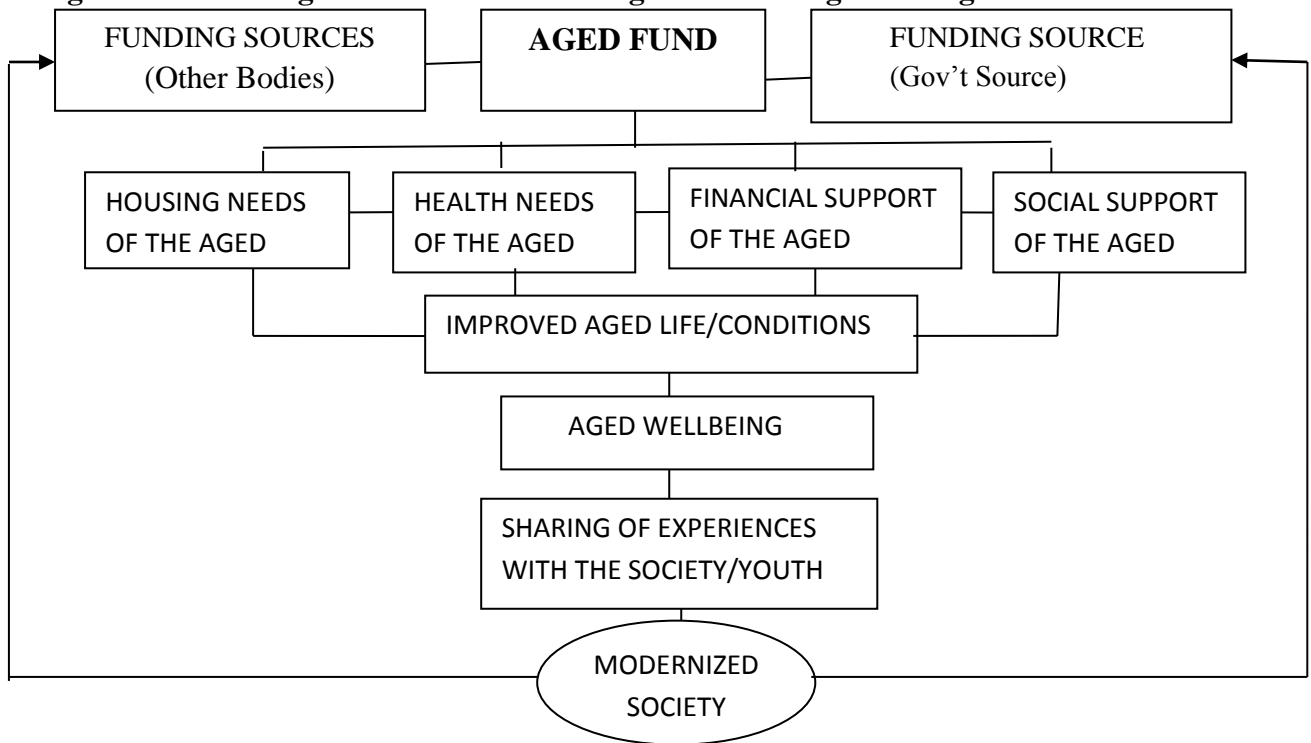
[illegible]

FUNDING SOURCES (Other Bodies)

AGED FUND

FUNDING SOURCE (Gov't Source)

HOUSING NEEDS OF THE AGED

HEALTH NEEDS OF THE AGED

FINANCIAL SUPPORT OF THE AGED

SOCIAL SUPPORT OF THE AGED

IMPROVED AGED LIFE/CONDITIONS

AGED WELLBEING

SHARING OF EXPERIENCES WITH THE SOCIETY/YOUTH

MODERNIZED SOCIETY